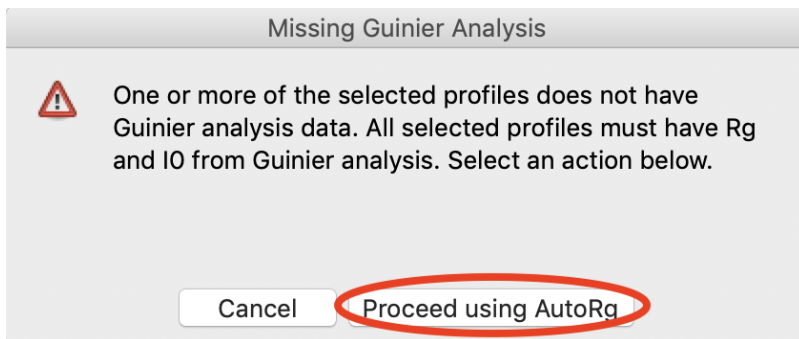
Missing Guinier Analysis

One or more of the selected profiles does not have Guinier analysis data. All selected profiles must have Rg and I0 from Guinier analysis. Select an action below.

Cancel

Proceed using AutoRg